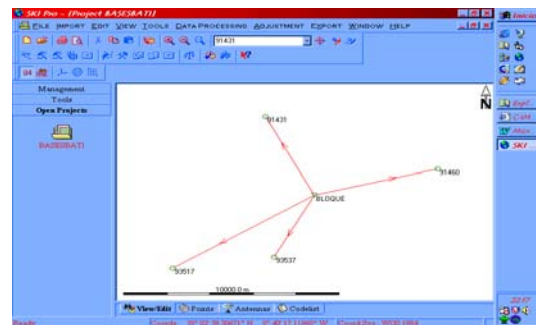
SKI Pro - [Project BASESBATI]

FILE IMPORT EDIT VIEW TOOLS DATA PROCESSING ADJUSTMENT EXPORT WINDOW HELP

91431

Management
Tools
Open Projects

BASESBATI

N

91431

91460

BLOQUE

93537

93517

10000.0 m

View/Edit Points Antennas Codelist

Inicio

Ready

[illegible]